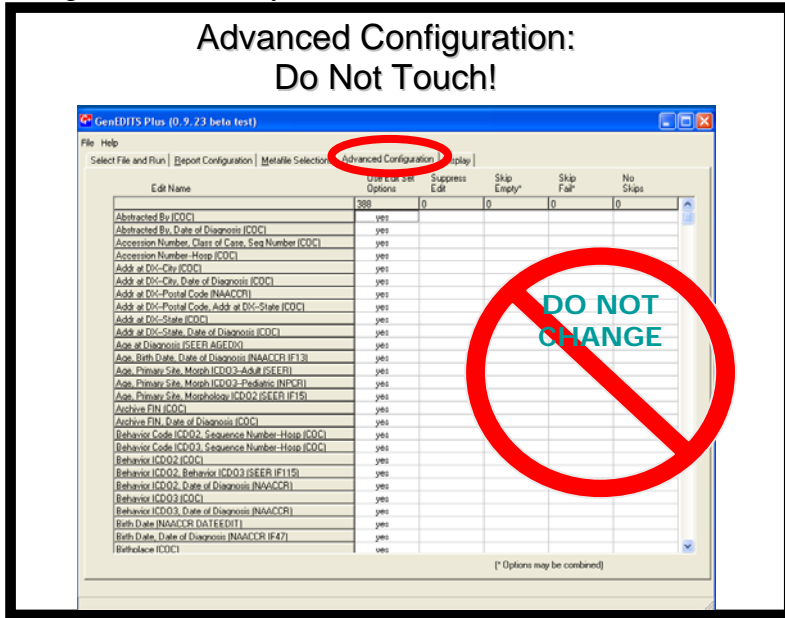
Advanced Configuration: Do Not Touch!

GenEDITS Plus (0.9.23 beta test)

File Help

Select File and Run | Report Configuration | Metafile Selection | Advanced Configuration | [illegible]isplay |

| Edit Name | Use Edit Set Options | Suppress Edit | Skip Empty* | Skip Fail* | No Skips |
|---|---|---|---|---|---|
| | 388 | 0 | 0 | 0 | 0 |
| Abstracted By (COC) | yes | | | | |
| Abstracted By, Date of Diagnosis (COC) | yes | | | | |
| Accession Number, Class of Case, Seq Number (COC) | yes | | | | |
| Accession Number-Hosp (COC) | yes | | | | |
| Addr at DX-City (COC) | yes | | | | |
| Addr at DX-City, Date of Diagnosis (COC) | yes | | | | |
| Addr at DX-Postal Code (NAACCR) | yes | | | | |
| Addr at DX-Postal Code, Addr at DX-State (COC) | yes | | | | |
| Addr at DX-State (COC) | yes | | | | |
| Addr at DX-State, Date of Diagnosis (COC) | yes | | | | |
| Age at Diagnosis (SEER AGEDX) | yes | | | | |
| Age, Birth Date, Date of Diagnosis (NAACCR IF13) | yes | | | | |
| Age, Primary Site, Morph ICDO3-Adult (SEER) | yes | | | | |
| Age, Primary Site, Morph ICDO3-Pediatric (NPCR) | yes | | | | |
| Age, Primary Site, Morphology ICDO2 (SEER IF15) | yes | | | | |
| Archive FIN (COC) | yes | | | | |
| Archive FIN, Date of Diagnosis (COC) | yes | | | | |
| Behavior Code ICDO2, Sequence Number-Hosp (COC) | yes | | | | |
| Behavior Code ICDO3, Sequence Number-Hosp (COC) | yes | | | | |
| Behavior ICDO2 (COC) | yes | | | | |
| Behavior ICDO2, Behavior ICDO3 (SEER IF115) | yes | | | | |
| Behavior ICDO2, Date of Diagnosis (NAACCR) | yes | | | | |
| Behavior ICDO3 (COC) | yes | | | | |
| Behavior ICDO3, Date of Diagnosis (NAACCR) | yes | | | | |
| Birth Date (NAACCR DATEEDIT) | yes | | | | |
| Birth Date, Date of Diagnosis (NAACCR IF47) | yes | | | | |
| Birthplace (COC) | yes | | | | |

DO NOT CHANGE

(* Options may be combined)